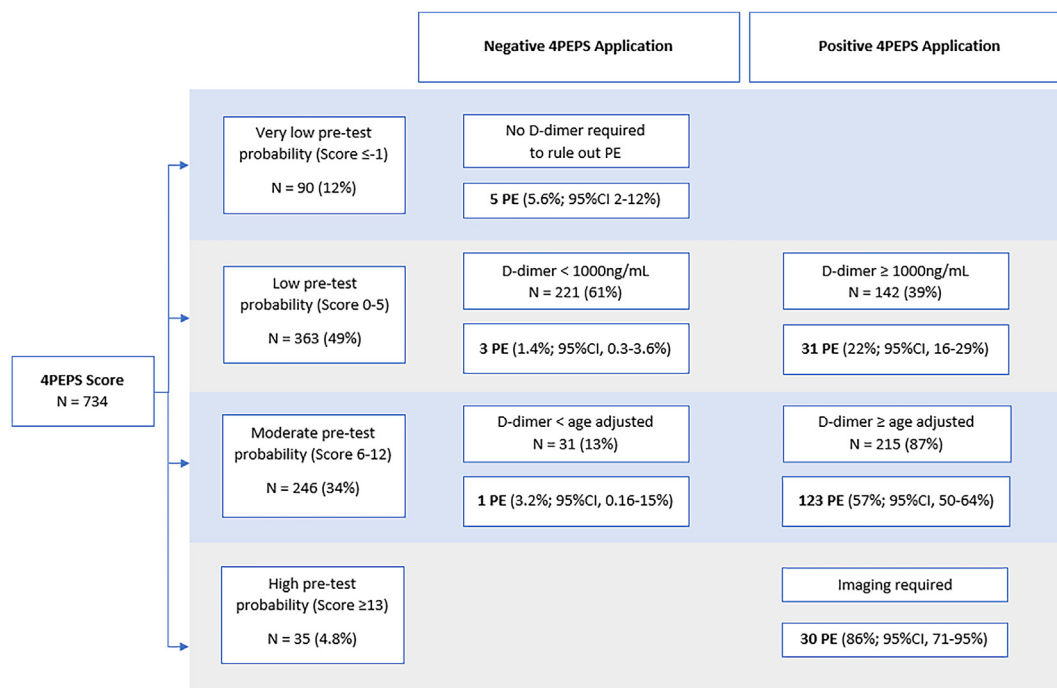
Negative 4PEPS Application

Positive 4PEPS Application

4PEPS Score
N = 734

Very low pre-test probability (Score ≤-1)
N = 90 (12%)

No D-dimer required to rule out PE

**5 PE** (5.6%; 95%CI 2-12%)

Low pre-test probability (Score 0-5)
N = 363 (49%)

D-dimer < 1000ng/mL
N = 221 (61%)

**3 PE** (1.4%; 95%CI, 0.3-3.6%)

D-dimer ≥ 1000ng/mL
N = 142 (39%)

**31 PE** (22%; 95%CI, 16-29%)

Moderate pre-test probability (Score 6-12)
N = 246 (34%)

D-dimer < age adjusted
N = 31 (13%)

**1 PE** (3.2%; 95%CI, 0.16-15%)

D-dimer ≥ age adjusted
N = 215 (87%)

**123 PE** (57%; 95%CI, 50-64%)

High pre-test probability (Score ≥13)
N = 35 (4.8%)

Imaging required

**30 PE** (86%; 95%CI, 71-95%)